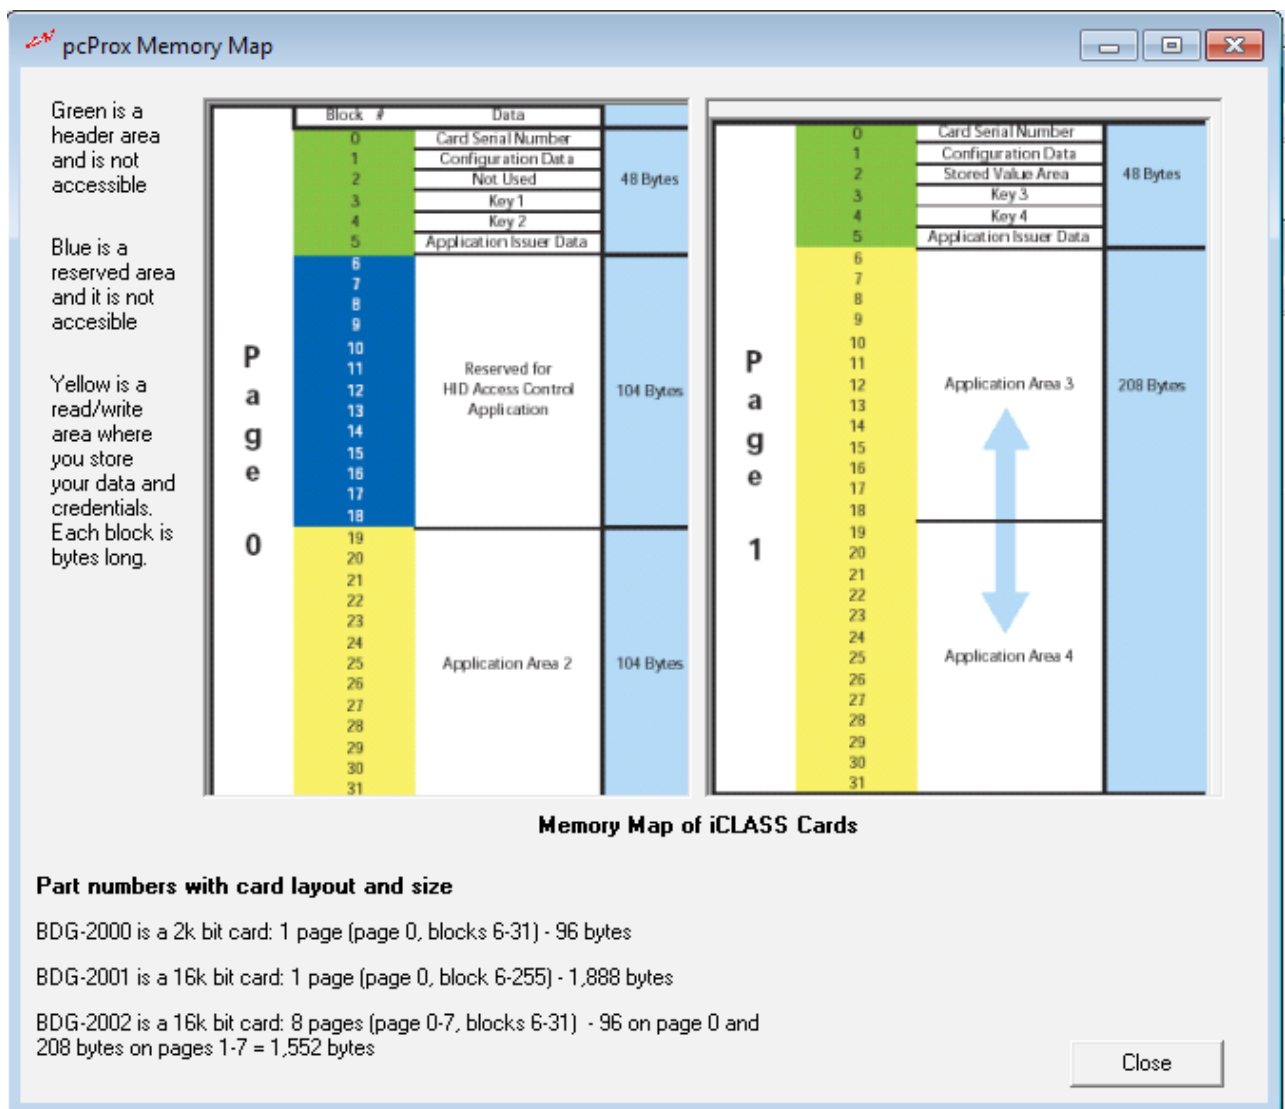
pcProx Memory Map

Green is a header area and is not accessible

Blue is a reserved area and it is not accesible

Yellow is a read/write area where you store your data and credentials. Each block is bytes long.

| Page 0 | Block # | Data | |
|---|---|---|---|
| | 0 | Card Serial Number | 48 Bytes |
| | 1 | Configuration Data | |
| | 2 | Not Used | |
| | 3 | Key 1 | |
| | 4 | Key 2 | |
| | 5 | Application Issuer Data | |
| | 6-18 | Reserved for HID Access Control Application | 104 Bytes |
| | 19-31 | Application Area 2 | 104 Bytes |

| Page 1 | Block # | Data | |
|---|---|---|---|
| | 0 | Card Serial Number | 48 Bytes |
| | 1 | Configuration Data | |
| | 2 | Stored Value Area | |
| | 3 | Key 3 | |
| | 4 | Key 4 | |
| | 5 | Application Issuer Data | |
| | 6-18 | Application Area 3 | 208 Bytes |
| | 19-31 | Application Area 4 | |

Memory Map of iCLASS Cards

Part numbers with card layout and size

BDG-2000 is a 2k bit card: 1 page (page 0, blocks 6-31) - 96 bytes

BDG-2001 is a 16k bit card: 1 page (page 0, block 6-255) - 1,888 bytes

BDG-2002 is a 16k bit card: 8 pages (page 0-7, blocks 6-31) - 96 on page 0 and 208 bytes on pages 1-7 = 1,552 bytes

Close